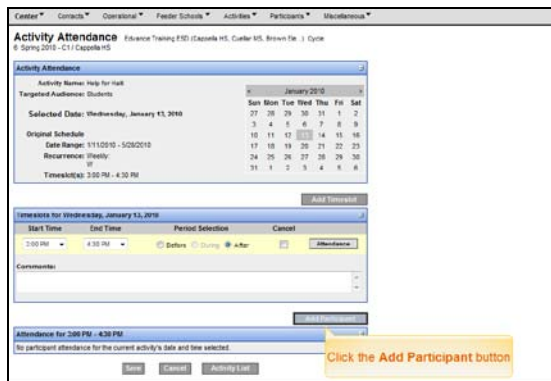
Center ▾ Contacts ▾ Operational ▾ Feeder Schools ▾ Activities ▾ Participants ▾ Miscellaneous ▾

Activity Attendance Edvance Training ESD (Cappella HS, Cuellar MS, Brown Ele...) Cycle
6 Spring 2010 - C1 / Cappella HS

Activity Attendance

Activity Name: Help for Hall
Targeted Audience: Students

Selected Date: Wednesday, January 13, 2010

Original Schedule
Date Range: 1/11/2010 - 5/28/2010
Recurrence: Weekly: W
Timeslot(s): 3:00 PM - 4:30 PM

« January 2010 »
| Sun | Mon | Tue | Wed | Thu | Fri | Sat |
|---|---|---|---|---|---|---|
| 27 | 28 | 29 | 30 | 31 | 1 | 2 |
| 3 | 4 | 5 | 6 | 7 | 8 | 9 |
| 10 | 11 | 12 | 13 | 14 | 15 | 16 |
| 17 | 18 | 19 | 20 | 21 | 22 | 23 |
| 24 | 25 | 26 | 27 | 28 | 29 | 30 |
| 31 | 1 | 2 | 3 | 4 | 5 | 6 |

Add Timeslot

Timeslots for Wednesday, January 13, 2010

| Start Time | End Time | Period Selection | Cancel | |
|---|---|---|---|---|
| 3:00 PM | 4:30 PM | Before During After | | Attendance |

Comments:

Add Participant

Attendance for 3:00 PM - 4:30 PM
No participant attendance for the current activity's date and time selected.

Save Cancel Activity List

Click the Add Participant button